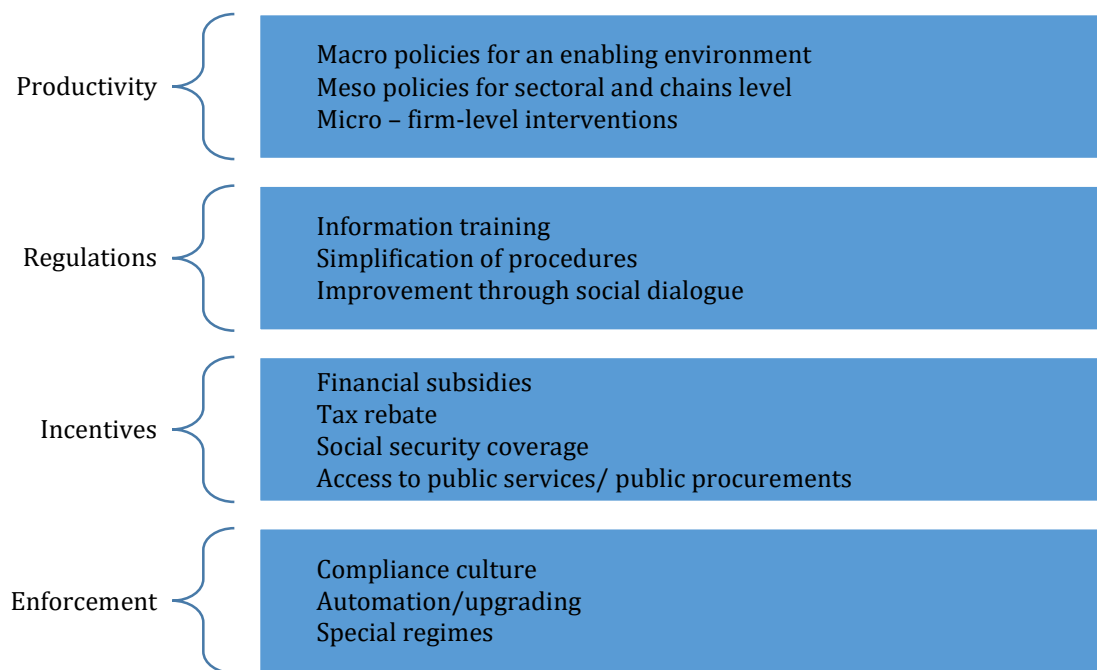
Productivity

Macro policies for an enabling environment
Meso policies for sectoral and chains level
Micro – firm-level interventions

Regulations

Information training
Simplification of procedures
Improvement through social dialogue

Incentives

Financial subsidies
Tax rebate
Social security coverage
Access to public services/ public procurements

Enforcement

Compliance culture
Automation/upgrading
Special regimes